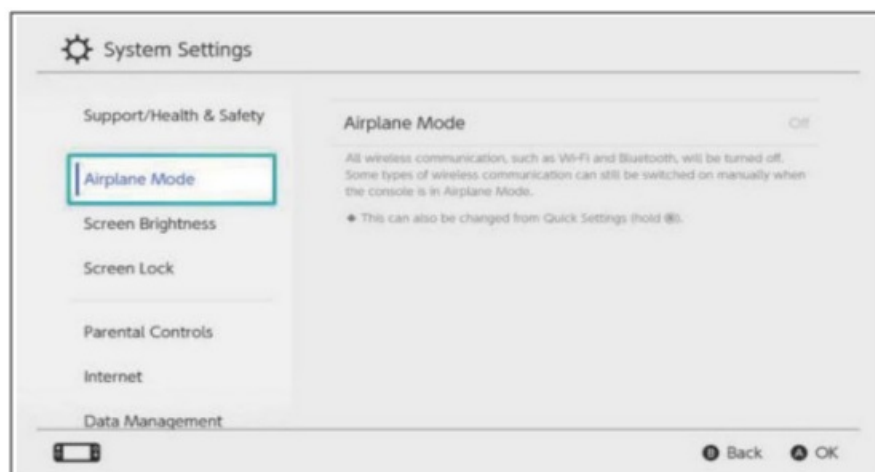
System Settings

Support/Health & Safety

Airplane Mode

Screen Brightness

Screen Lock

Parental Controls

Internet

Data Management

Airplane Mode

Off

All wireless communication, such as Wi-Fi and Bluetooth, will be turned off. Some types of wireless communication can still be switched on manually when the console is in Airplane Mode.

◆ This can also be changed from Quick Settings (hold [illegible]).

B Back A OK